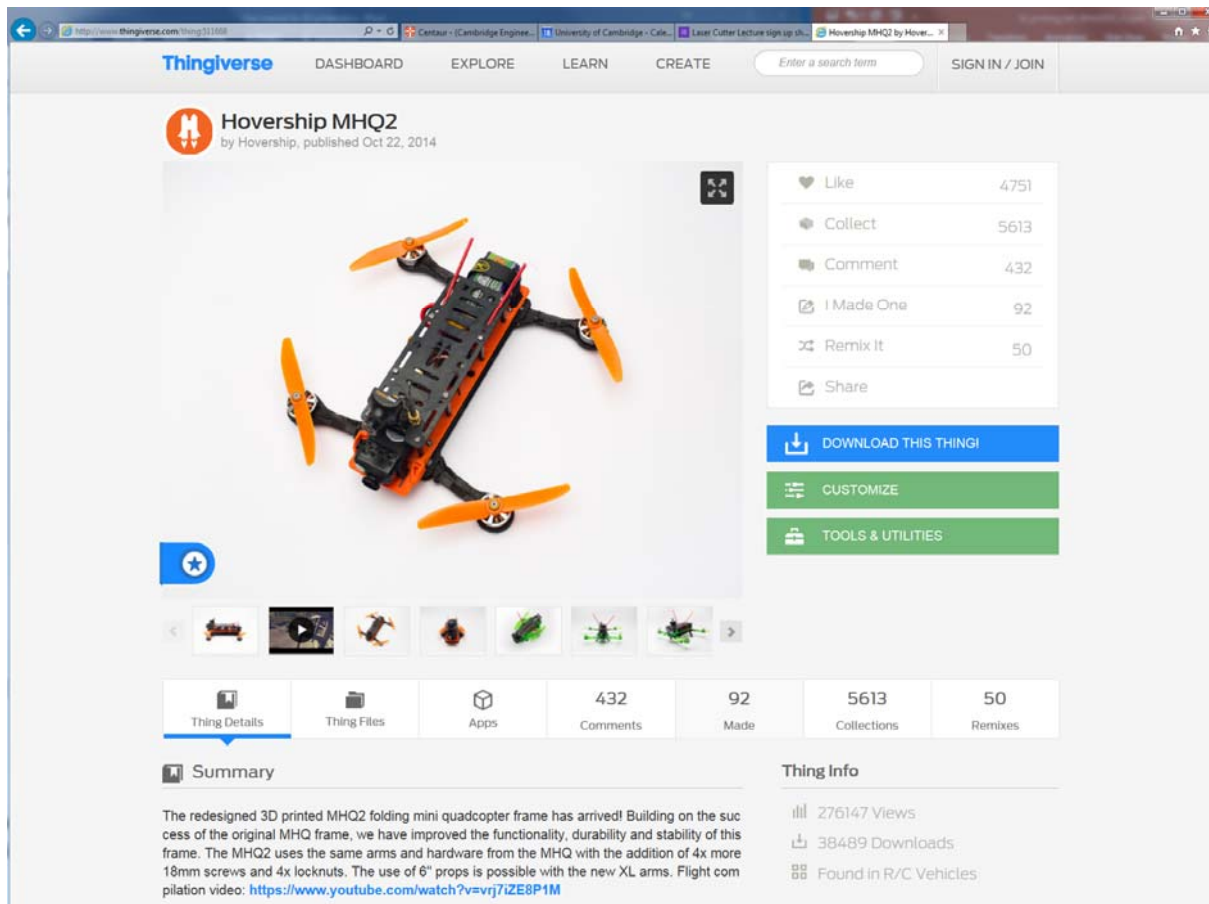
http://www.thingiverse.com/thing:311668

Centaur - (Cambridge Enginee... | University of Cambridge - Cale... | Laser Cutter Lecture sign up sh... | Hovership MHQ2 by Hover...

Thingiverse DASHBOARD EXPLORE LEARN CREATE Enter a search term SIGN IN / JOIN

Hovership MHQ2
by Hovership, published Oct 22, 2014

Like 4751
Collect 5613
Comment 432
I Made One 92
Remix It 50
Share

DOWNLOAD THIS THING!
CUSTOMIZE
TOOLS & UTILITIES

Thing Details | Thing Files | Apps | 432 Comments | 92 Made | 5613 Collections | 50 Remixes

Summary

The redesigned 3D printed MHQ2 folding mini quadcopter frame has arrived! Building on the success of the original MHQ frame, we have improved the functionality, durability and stability of this frame. The MHQ2 uses the same arms and hardware from the MHQ with the addition of 4x more 18mm screws and 4x locknuts. The use of 6" props is possible with the new XL arms. Flight compilation video: https://www.youtube.com/watch?v=vrj7iZE8P1M

Thing Info

276147 Views
38489 Downloads
Found in R/C Vehicles